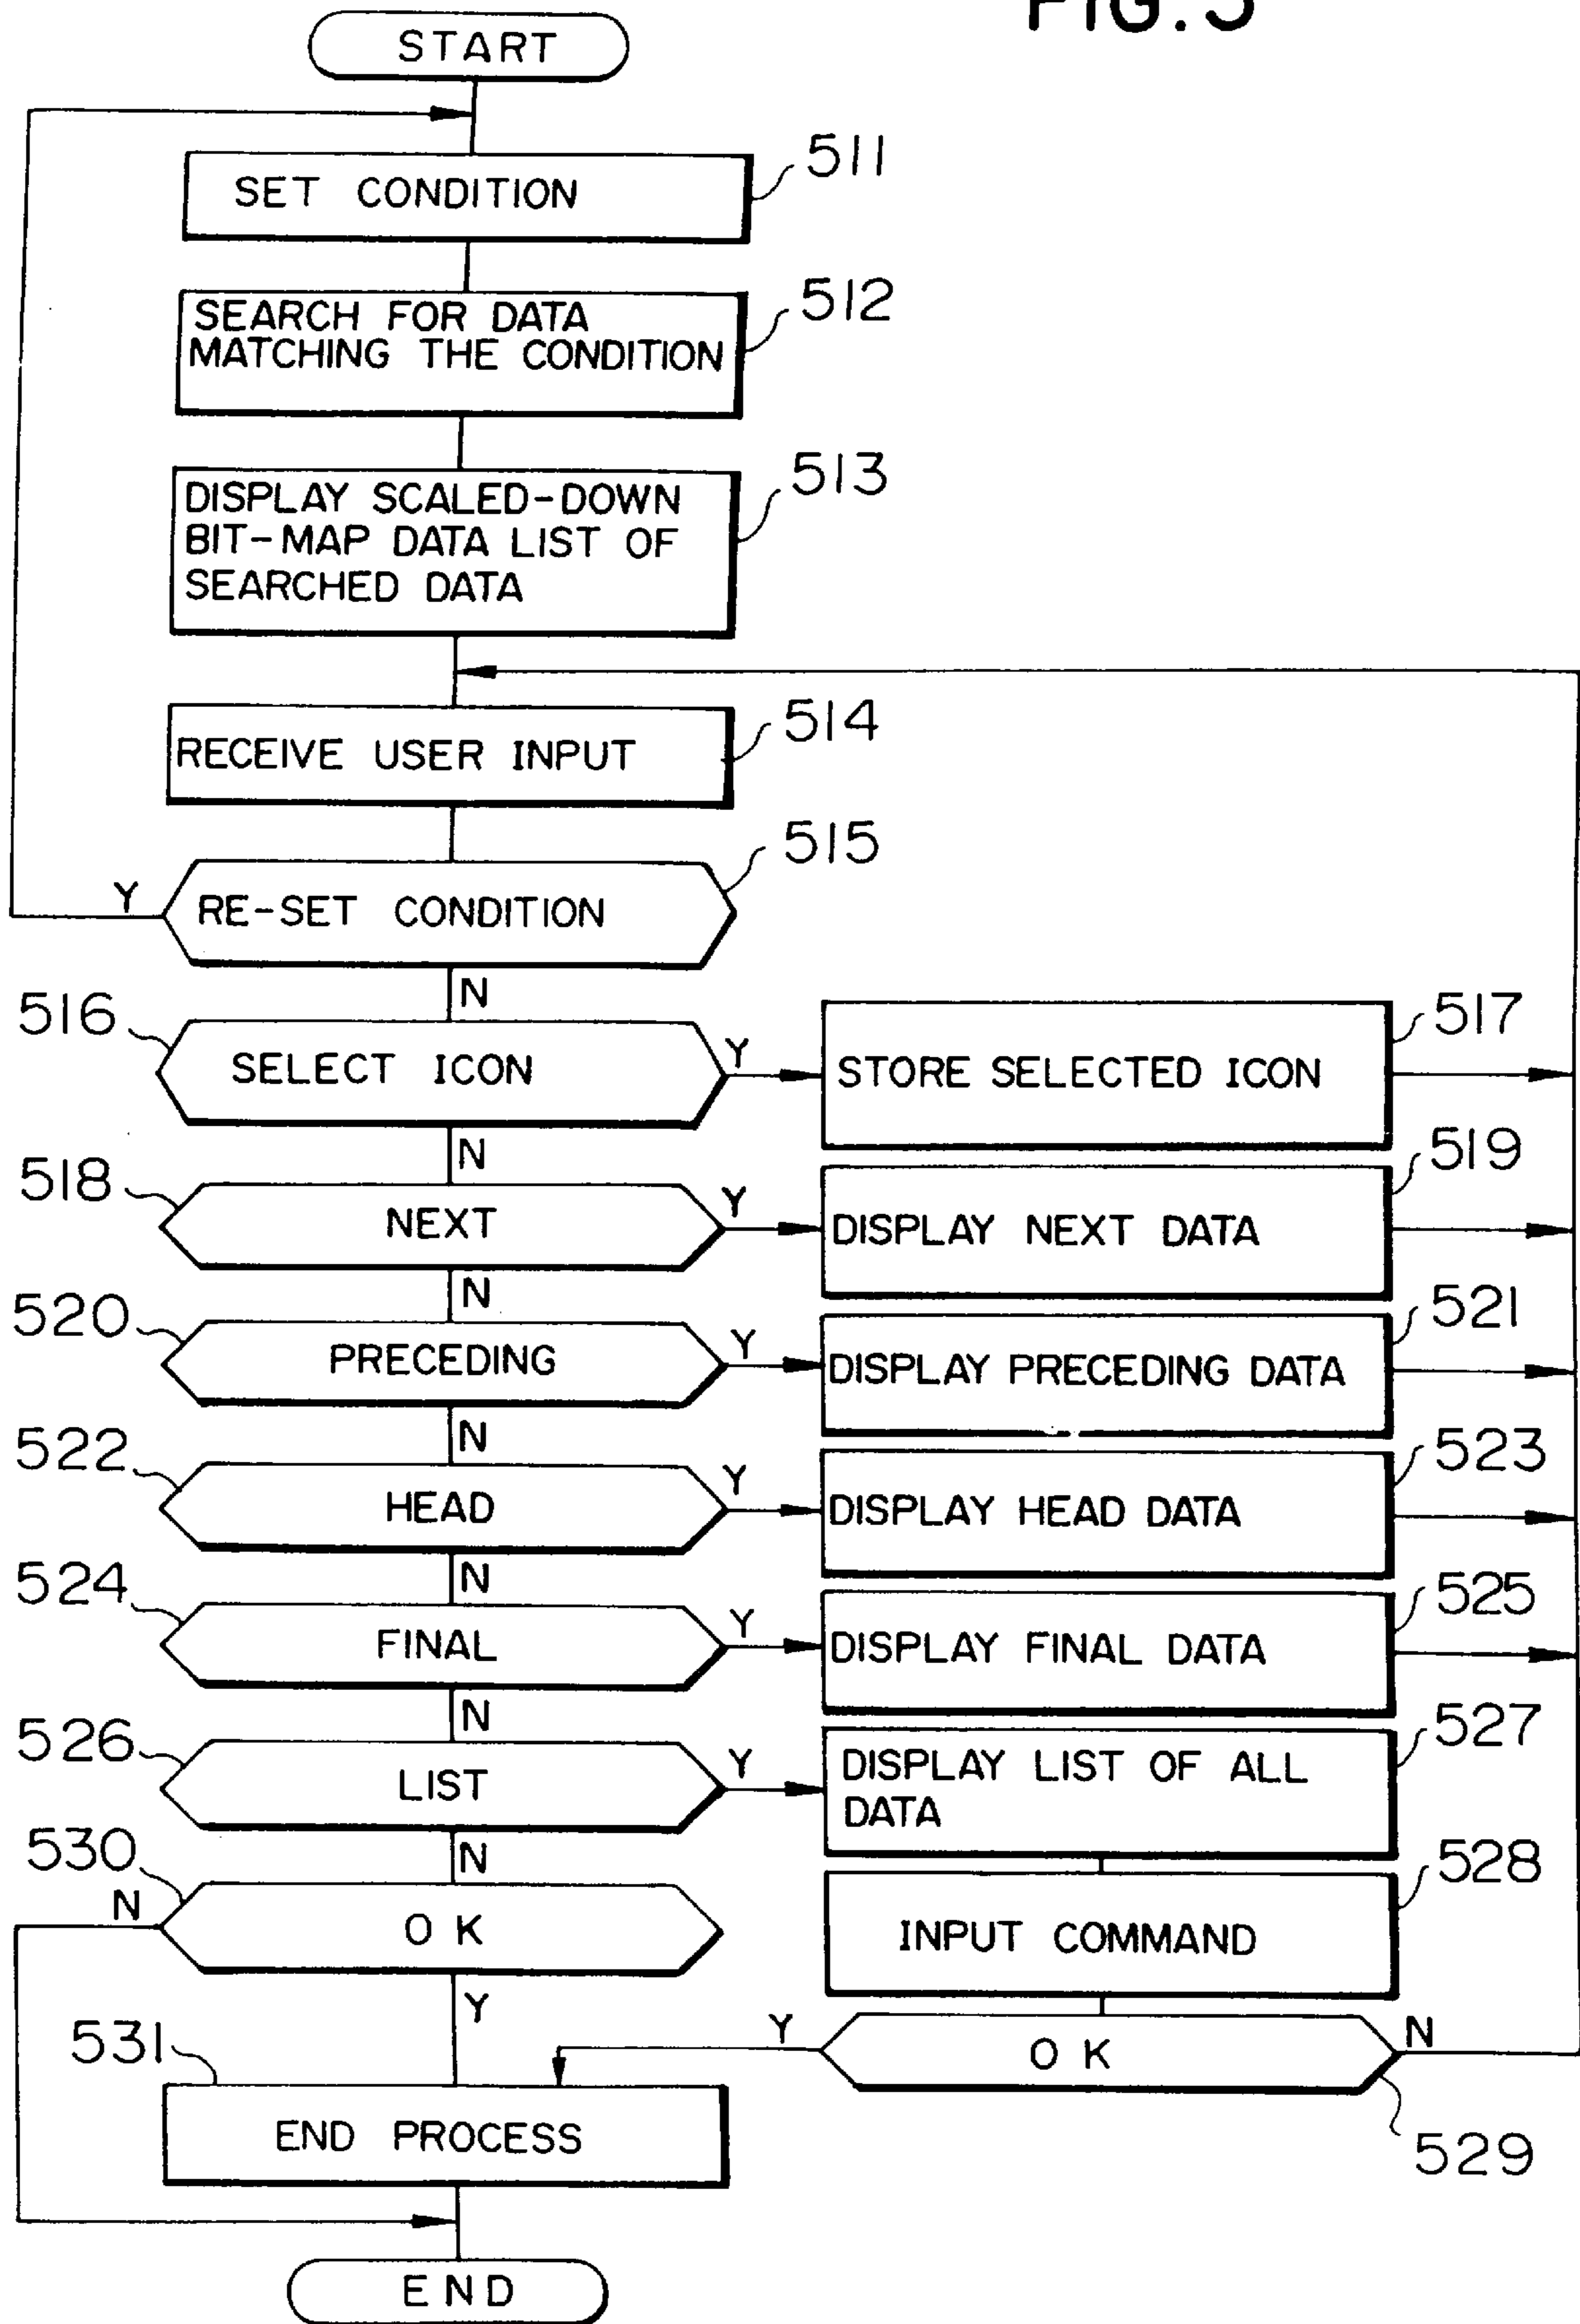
FIG.5

START

SET CONDITION 511

SEARCH FOR DATA MATCHING THE CONDITION 512

DISPLAY SCALED-DOWN BIT-MAP DATA LIST OF SEARCHED DATA 513

RECEIVE USER INPUT 514

Y RE-SET CONDITION 515

N

516 SELECT ICON Y STORE SELECTED ICON 517

N

518 NEXT Y DISPLAY NEXT DATA 519

N

520 PRECEDING Y DISPLAY PRECEDING DATA 521

N

522 HEAD Y DISPLAY HEAD DATA 523

N

524 FINAL Y DISPLAY FINAL DATA 525

N

526 LIST Y DISPLAY LIST OF ALL DATA 527

N

INPUT COMMAND 528

530 N O K

Y

Y O K N

529

531 END PROCESS

END